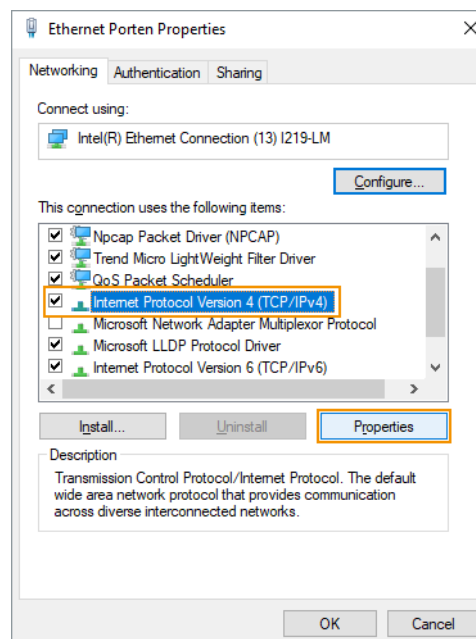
Ethernet Porten Properties

Networking Authentication Sharing

Connect using:

Intel(R) Ethernet Connection (13) I219-LM

Configure...

This connection uses the following items:

Npcap Packet Driver (NPCAP)
Trend Micro LightWeight Filter Driver
QoS Packet Scheduler
Internet Protocol Version 4 (TCP/IPv4)
Microsoft Network Adapter Multiplexor Protocol
Microsoft LLDP Protocol Driver
Internet Protocol Version 6 (TCP/IPv6)

Install... Uninstall Properties

Description
Transmission Control Protocol/Internet Protocol. The default wide area network protocol that provides communication across diverse interconnected networks.

OK Cancel